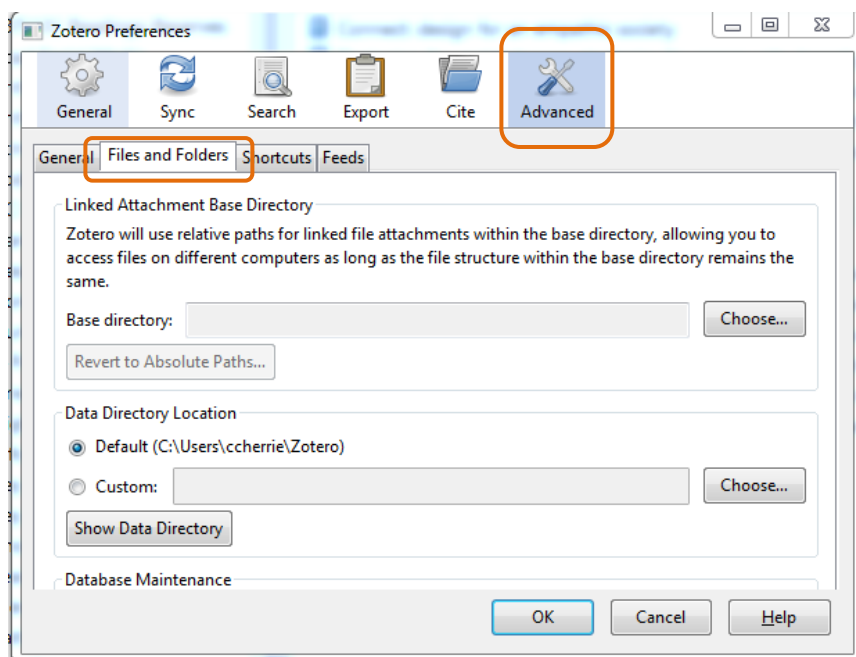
Zotero Preferences

General Sync Search Export Cite Advanced

General Files and Folders Shortcuts Feeds

Linked Attachment Base Directory

Zotero will use relative paths for linked file attachments within the base directory, allowing you to access files on different computers as long as the file structure within the base directory remains the same.

Base directory: Choose...

Revert to Absolute Paths...

Data Directory Location

Default (C:\Users\ccherrie\Zotero)

Custom: Choose...

Show Data Directory

Database Maintenance

OK Cancel Help